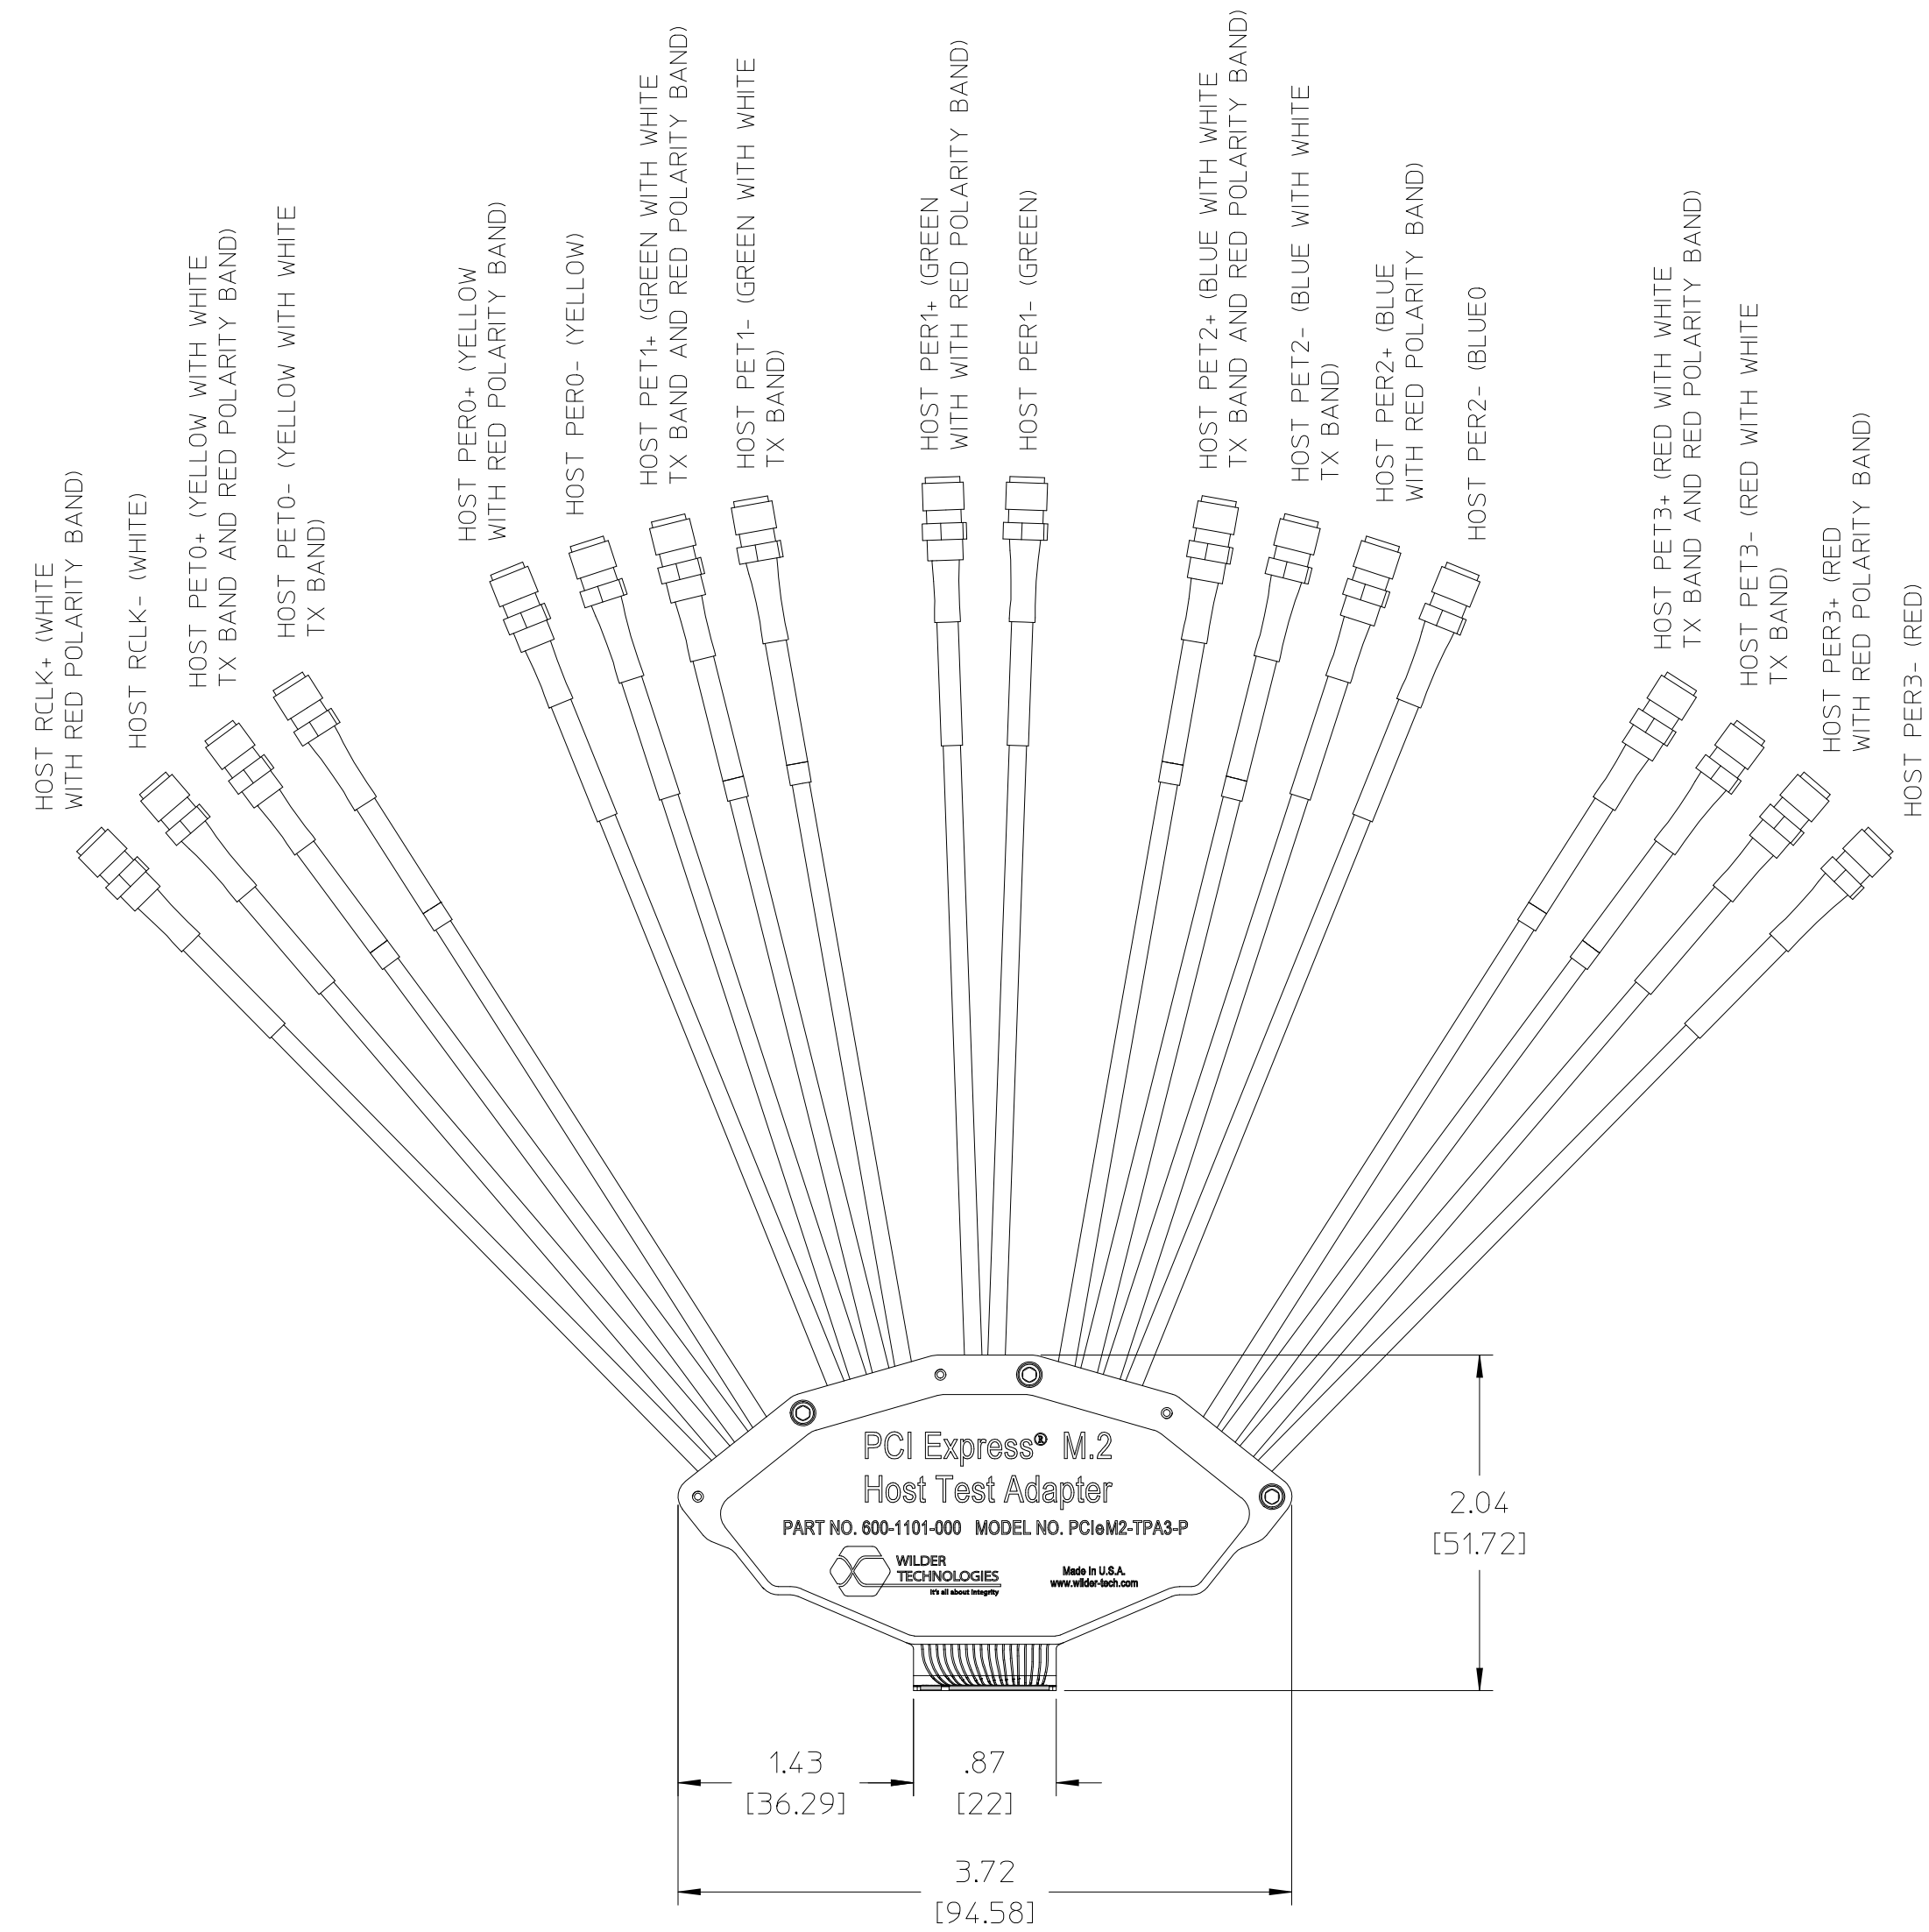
HOST RCLK+ (WHITE WITH RED POLARITY BAND)

HOST RCLK- (WHITE)

HOST PET0+ (YELLOW WITH WHITE TX BAND AND RED POLARITY BAND)

HOST PET0- (YELLOW WITH WHITE TX BAND)

HOST PER0+ (YELLOW WITH RED POLARITY BAND)

HOST PER0- (YELLOW)

HOST PET1+ (GREEN WITH WHITE TX BAND AND RED POLARITY BAND)

HOST PET1- (GREEN WITH WHITE TX BAND)

HOST PER1+ (GREEN WITH WITH RED POLARITY BAND)

HOST PER1- (GREEN)

HOST PET2+ (BLUE WITH WHITE TX BAND AND RED POLARITY BAND)

HOST PET2- (BLUE WITH WHITE TX BAND)

HOST PER2+ (BLUE WITH RED POLARITY BAND)

HOST PER2- (BLUE0

HOST PET3+ (RED WITH WHITE TX BAND AND RED POLARITY BAND)

HOST PET3- (RED WITH WHITE TX BAND)

HOST PER3+ (RED WITH RED POLARITY BAND)

HOST PER3- (RED)

PCI Express® M.2
Host Test Adapter
PART NO. 600-1101-000 MODEL NO. PCIeM2-TPA3-P
WILDER TECHNOLOGIES
It's all about Integrity
Made In U.S.A.
www.wilder-tech.com

2.04
[51.72]

1.43
[36.29]

.87
[22]

3.72
[94.58]